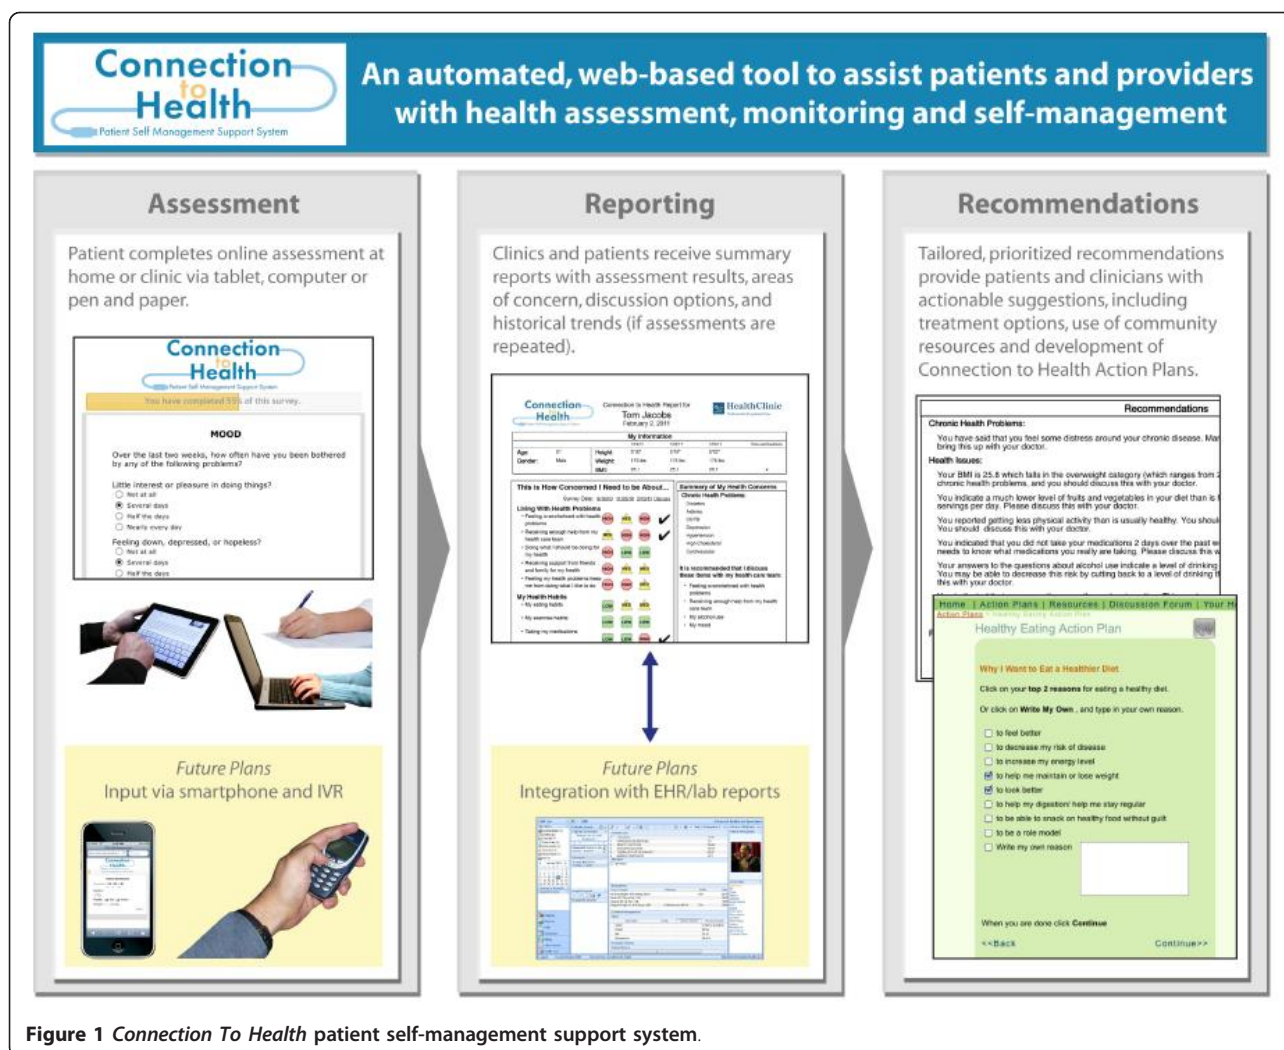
Connection to Health
Patient Self Management Support System

An automated, web-based tool to assist patients and providers with health assessment, monitoring and self-management

Assessment

Patient completes online assessment at home or clinic via tablet, computer or pen and paper.

Connection to Health
Patient Self Management Support System

You have completed 55% of this survey.

MOOD

Over the last two weeks, how often have you been bothered by any of the following problems?

Little interest or pleasure in doing things?
Not at all
Several days
Half the days
Nearly every day

Feeling down, depressed, or hopeless?
Not at all
Several days
Half the days

Future Plans
Input via smartphone and IVR

Reporting

Clinics and patients receive summary reports with assessment results, areas of concern, discussion options, and historical trends (if assessments are repeated).

Connection to Health
Connection to Health Report for
Tom Jacobs
February 2, 2011
HealthClinic

My Information

This is How Concerned I Need to be About...

Living With Health Problems

My Health Habits

Summary of My Health Concerns

Chronic Health Problems:

Future Plans
Integration with EHR/lab reports

Recommendations

Tailored, prioritized recommendations provide patients and clinicians with actionable suggestions, including treatment options, use of community resources and development of Connection to Health Action Plans.

Recommendations

Chronic Health Problems:

You have said that you feel some distress around your chronic disease. Ma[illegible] bring this up with your doctor.

Health Issues:

Your BMI is 25.8 which falls in the overweight category (which ranges from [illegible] chronic health problems, and you should discuss this with your doctor.

You indicate a much lower level of fruits and vegetables in your diet than is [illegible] servings per day. Please discuss this with your doctor.

You reported getting less physical activity than is usually healthy. You shou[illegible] You should discuss this with your doctor.

You indicated that you did not take your medications 2 days over the past w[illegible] needs to know what medications you really are taking. Please discuss this w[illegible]

Your answers to the questions about alcohol use indicate a level of drinking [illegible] You may be able to decrease this risk by cutting back to a level of drinking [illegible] this with your doctor.

Home | Action Plans | Resources | Discussion Forum | Your H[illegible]
Action Plans : Healthy Eating Action Plan

Healthy Eating Action Plan

Why I Want to Eat a Healthier Diet

Click on your top 2 reasons for eating a healthy diet.

Or click on Write My Own, and type in your own reason.

to feel better
to decrease my risk of disease
to increase my energy level
to help me maintain or lose weight
to look better
to help my digestion/ help me stay regular
to be able to snack on healthy food without guilt
to be a role model
Write my own reason

When you are done click Continue

<<Back
Continue>>

Figure 1 Connection To Health patient self-management support system.